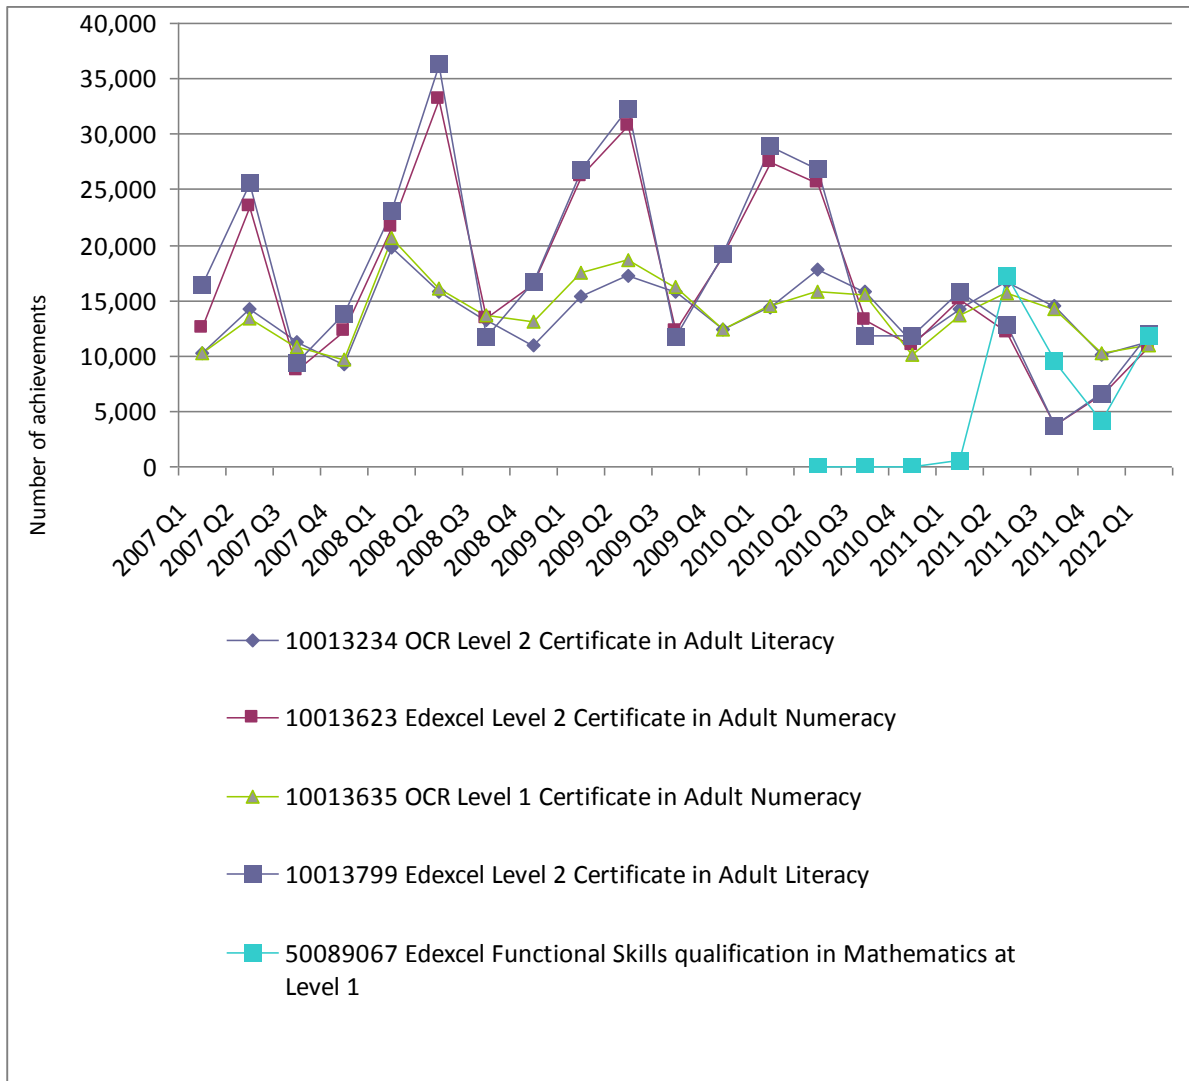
40,000
35,000
30,000
25,000
20,000
15,000
10,000
5,000
0

Number of achievements

2007 Q1
2007 Q2
2007 Q3
2007 Q4
2008 Q1
2008 Q2
2008 Q3
2008 Q4
2009 Q1
2009 Q2
2009 Q3
2009 Q4
2010 Q1
2010 Q2
2010 Q3
2010 Q4
2011 Q1
2011 Q2
2011 Q3
2011 Q4
2012 Q1

10013234 OCR Level 2 Certificate in Adult Literacy

10013623 Edexcel Level 2 Certificate in Adult Numeracy

10013635 OCR Level 1 Certificate in Adult Numeracy

10013799 Edexcel Level 2 Certificate in Adult Literacy

50089067 Edexcel Functional Skills qualification in Mathematics at Level 1